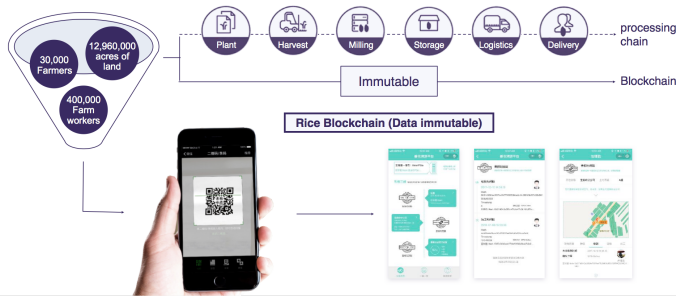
30,000 Farmers

12,960,000 acres of land

400,000 Farm workers

Plant

Harvest

Milling

Storage

Logistics

Delivery

processing chain

Immutable

Blockchain

Rice Blockchain (Data immutable)

二维码/条码